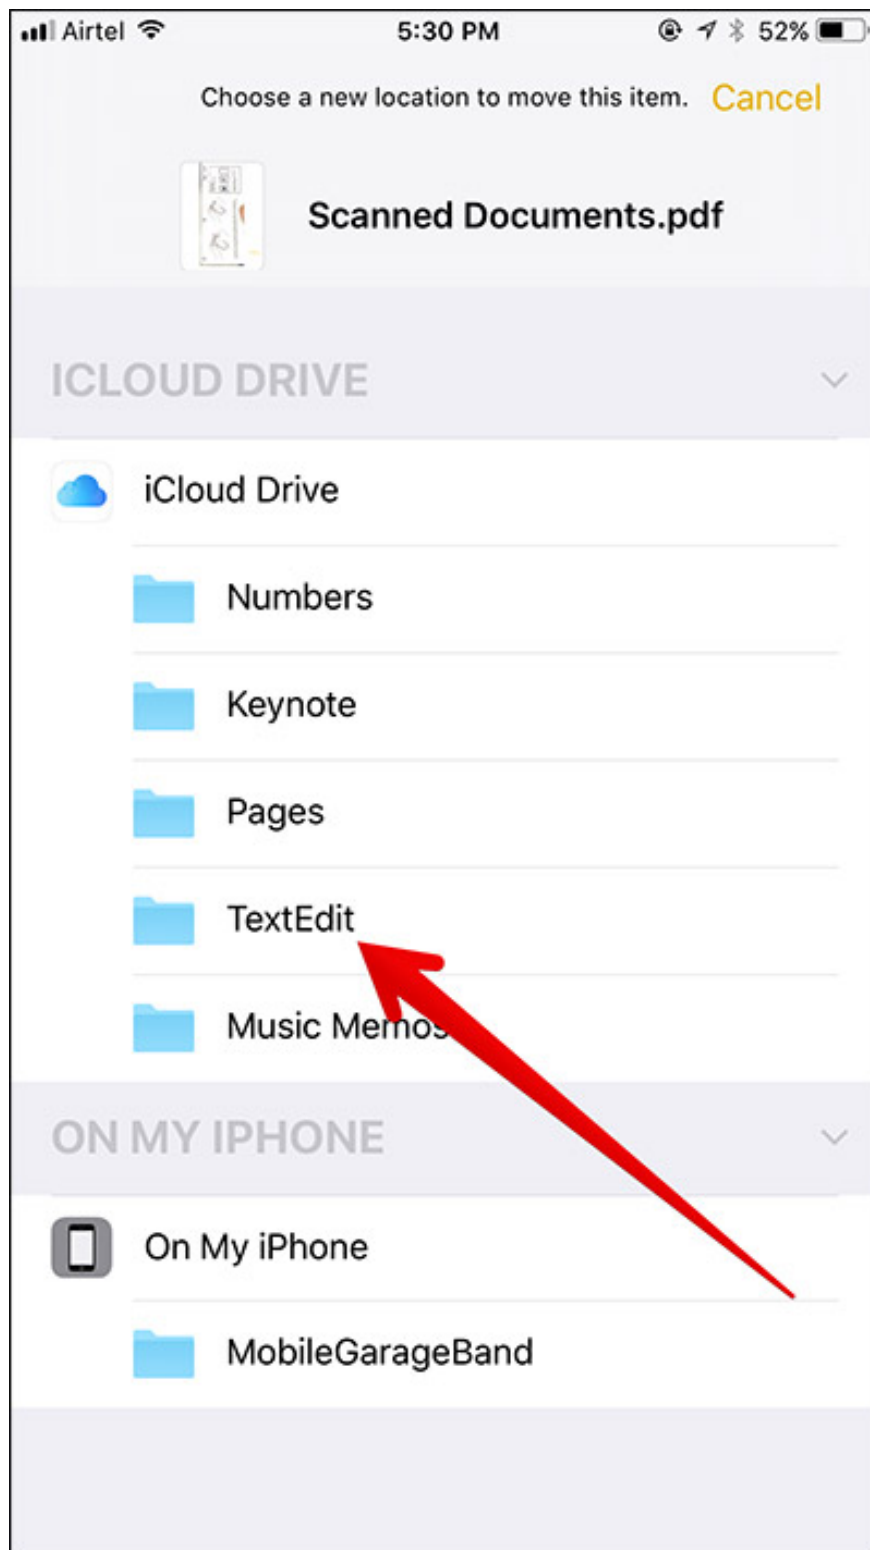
Airtel 5:30 PM 52%

Choose a new location to move this item. Cancel

Scanned Documents.pdf

ICLOUD DRIVE

iCloud Drive

Numbers

Keynote

Pages

TextEdit

Music Memos

ON MY IPHONE

On My iPhone

MobileGarageBand